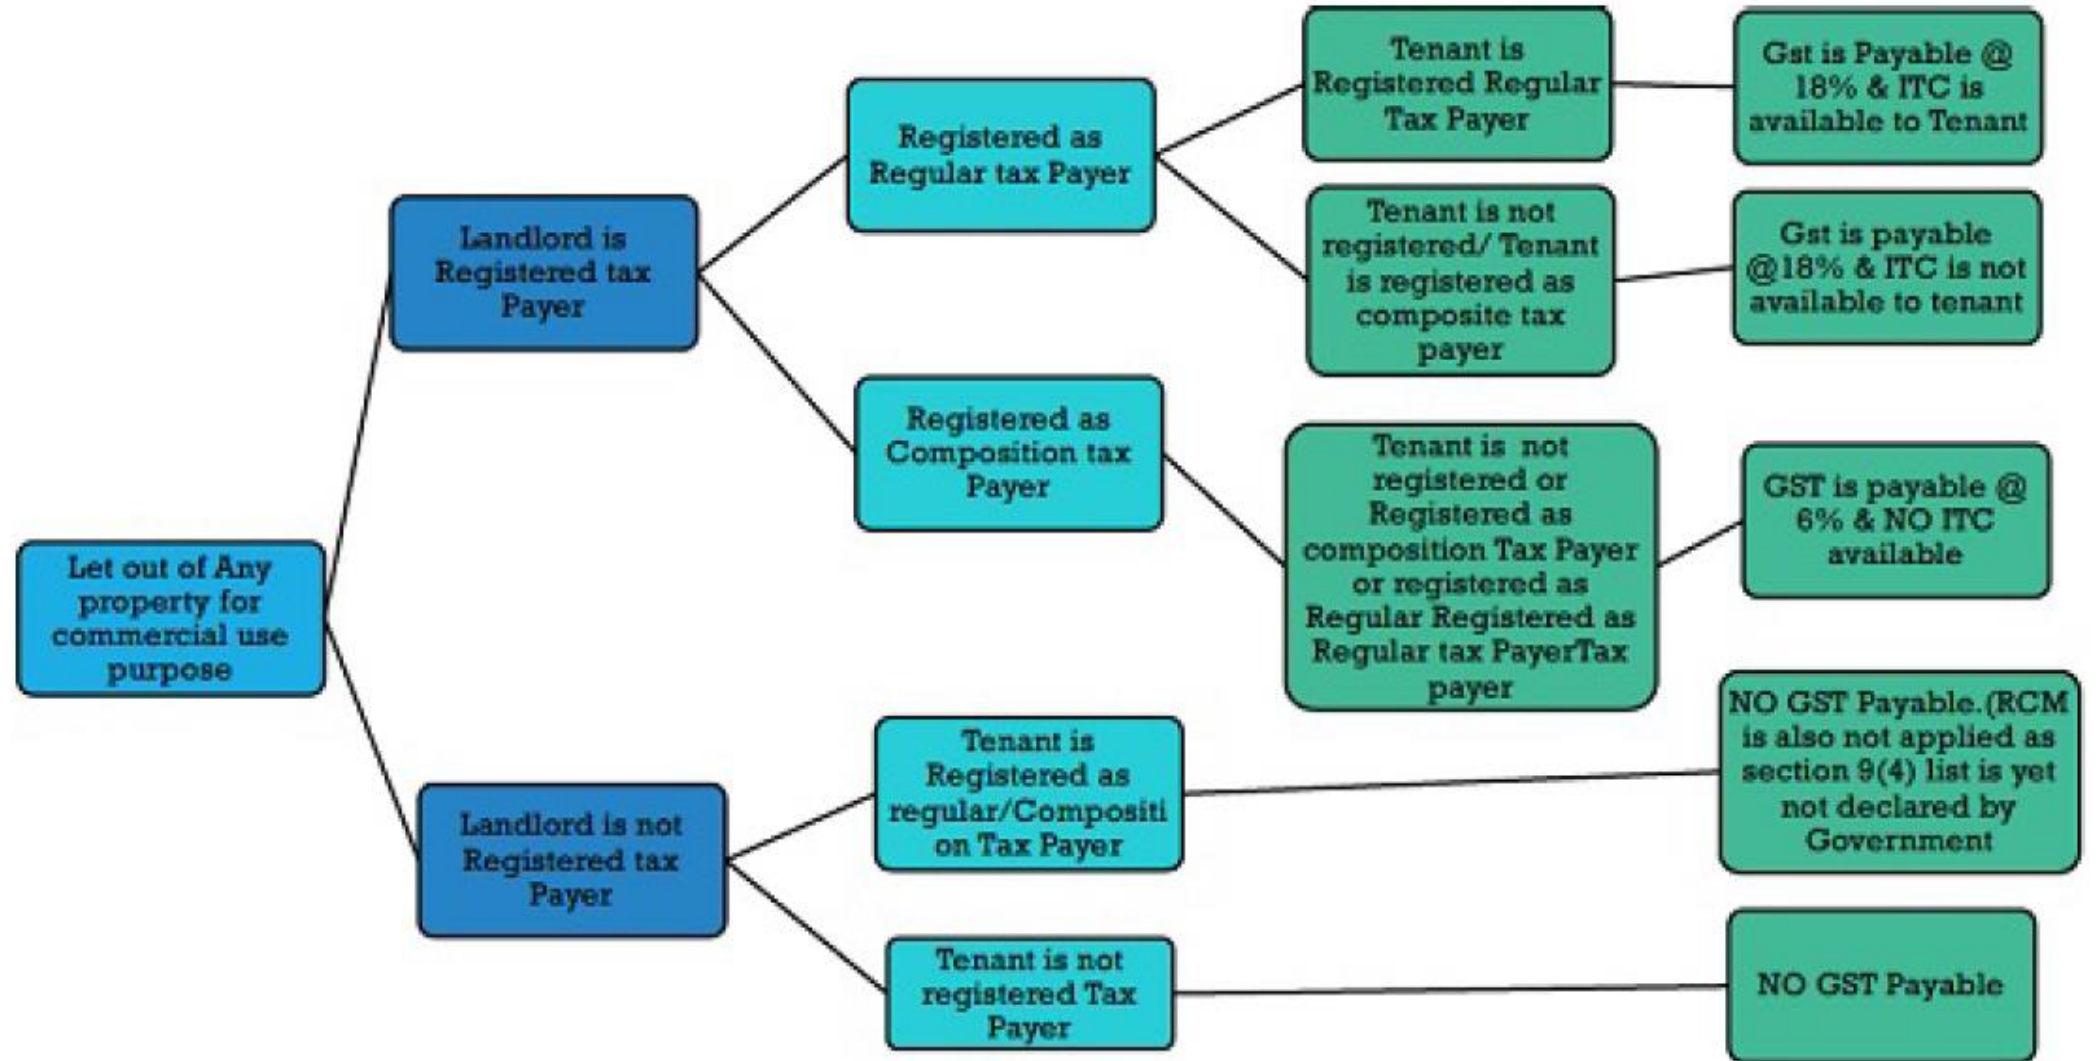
Let out of Any property for commercial use purpose

Landlord is Registered tax Payer

Registered as Regular tax Payer

Tenant is Registered Regular Tax Payer

Gst is Payable @ 18% & ITC is available to Tenant

Tenant is not registered/ Tenant is registered as composite tax payer

Gst is payable @18% & ITC is not available to tenant

Registered as Composition tax Payer

Tenant is not registered or Registered as composition Tax Payer or registered as Regular Registered as Regular tax PayerTax payer

GST is payable @ 6% & NO ITC available

Landlord is not Registered tax Payer

Tenant is Registered as regular/Composition Tax Payer

NO GST Payable.(RCM is also not applied as section 9(4) list is yet not declared by Government

Tenant is not registered Tax Payer

NO GST Payable